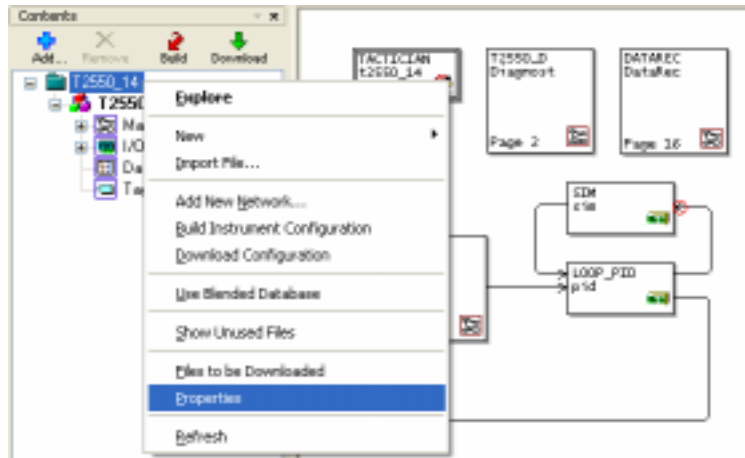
Contents
Add... Remove Build Download
T2550_14
T2550
Ma
I/O
Da
Ta
Explore
New
Import File...
Add New Network...
Build Instrument Configuration
Download Configuration
Use Blended Database
Show Unused Files
Files to be Downloaded
Properties
Refresh

TACTICIAN
t2550_14

T2550_D
Diagnost
Page 2

DATAREC
DataRec
Page 16

SIM
sim

LOOP_PID
pid